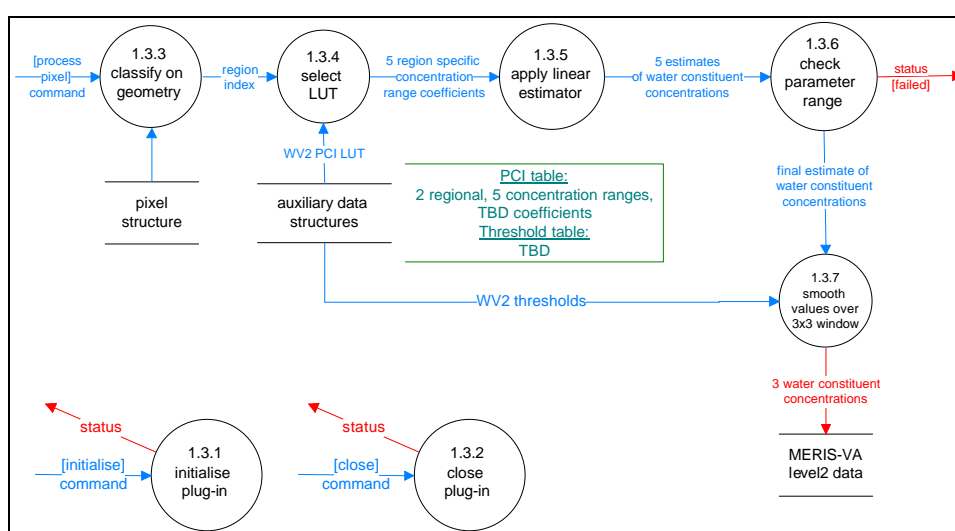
[process pixel] command

1.3.3 classify on geometry

region index

1.3.4 select LUT

5 region specific concentration range coefficients

1.3.5 apply linear estimator

5 estimates of water constituent concentrations

1.3.6 check parameter range

status [failed]

pixel structure

WV2 PCI LUT

auxiliary data structures

PCI table:
2 regional, 5 concentration ranges, TBD coefficients
Threshold table:
TBD

final estimate of water constituent concentrations

WV2 thresholds

1.3.7 smooth values over 3x3 window

3 water constituent concentrations

MERIS-VA level2 data

status

[initialise] command

1.3.1 initialise plug-in

status

[close] command

1.3.2 close plug-in